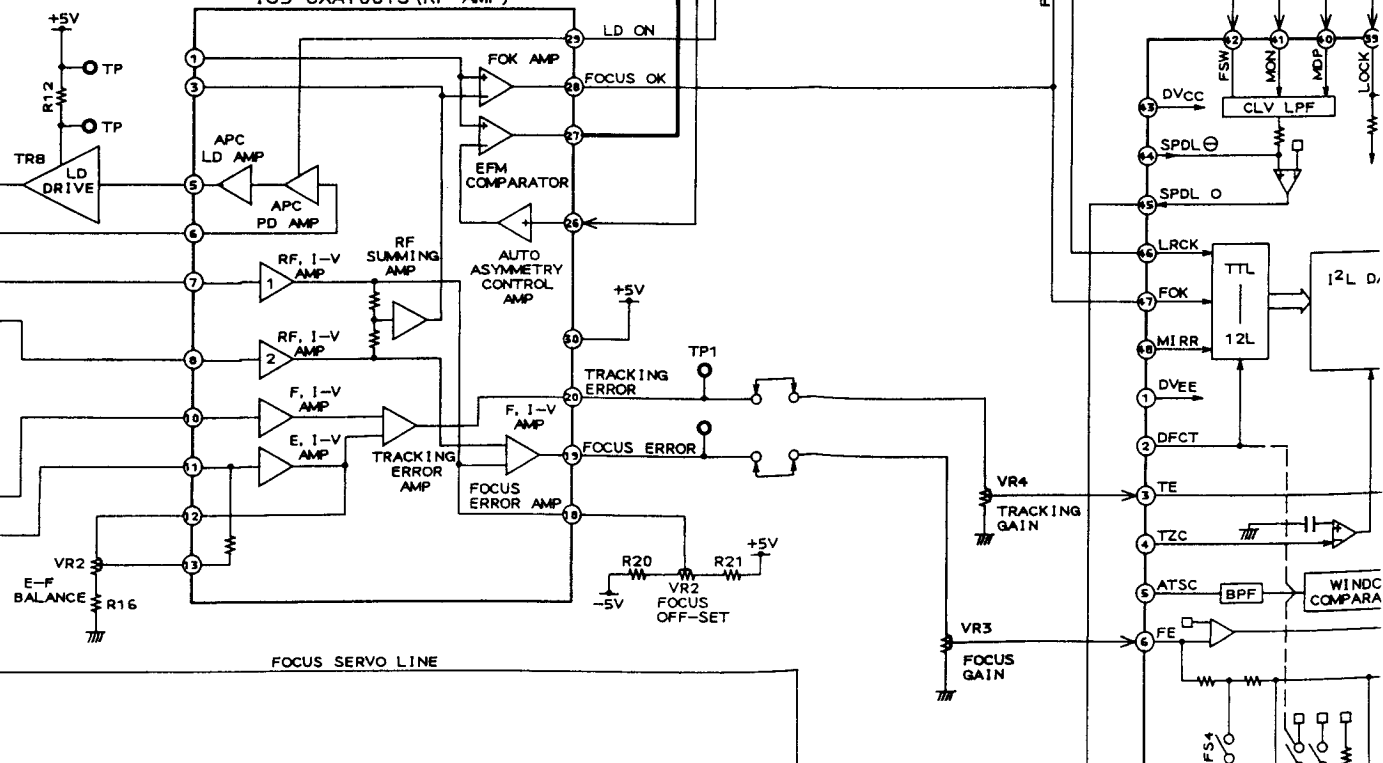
+5V
TP
R12
TP
TR8
LD DRIVE
IC3 CXA1081S (RF AMP)
1
3
5
6
7
8
10
11
12
13
APC LD AMP
APC PD AMP
FOK AMP
EFM COMPARATOR
AUTO ASYMMETRY CONTROL AMP
RF SUMMING AMP
RF, I−V AMP
1
RF, I−V AMP
2
F, I−V AMP
E, I−V AMP
TRACKING ERROR AMP
F, I−V AMP
FOCUS ERROR AMP
29
LD ON
28
FOCUS OK
27
26
+5V
30
20
TRACKING ERROR
TP1
19
FOCUS ERROR
18
R20
VR2
R21
+5V
−5V
VR2 FOCUS OFF−SET
VR2
E−F BALANCE
R16
FOCUS SERVO LINE
VR4
TRACKING GAIN
VR3
FOCUS GAIN
FSW
MON
MDP
LOCK
42
41
40
39
43
DVCC
CLV LPF
44
SPDL ⊖
45
SPDL O
46
LRCK
47
FOK
48
MIRR
TTL
12L
$I^2L$ D/
1
DVEE
2
DFCT
3
TE
4
TZC
5
ATSC
BPF
WINDC COMPARA
6
FE
FS4